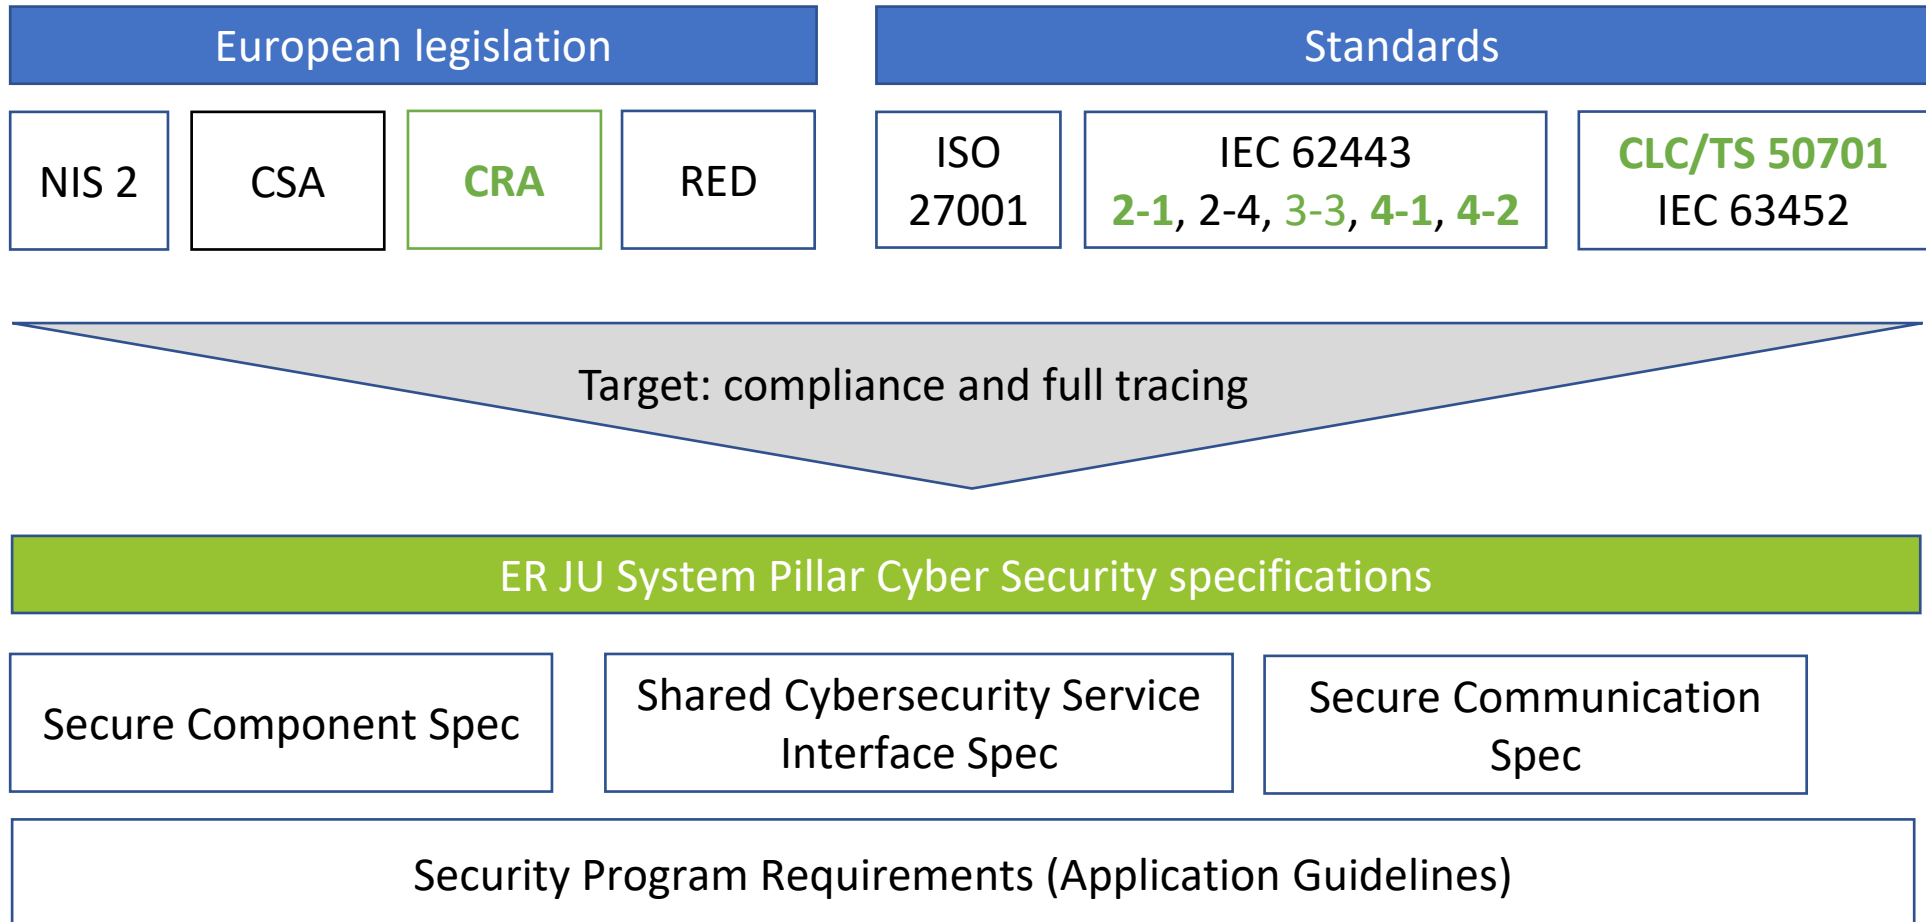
European legislation

NIS 2

CSA

CRA

RED

Standards

ISO 27001

IEC 62443
2-1, 2-4, 3-3, 4-1, 4-2

CLC/TS 50701
IEC 63452

Target: compliance and full tracing

ER JU System Pillar Cyber Security specifications

Secure Component Spec

Shared Cybersecurity Service Interface Spec

Secure Communication Spec

Security Program Requirements (Application Guidelines)